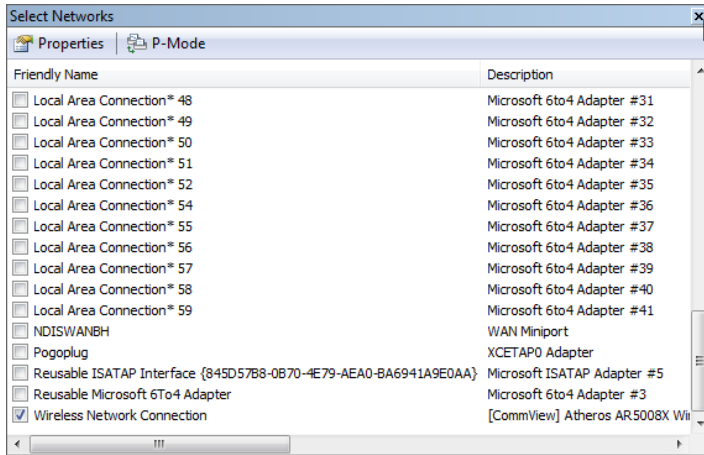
Select Networks

Properties | P-Mode

| Friendly Name | Description |
|---|---|
| Local Area Connection* 48 | Microsoft 6to4 Adapter #31 |
| Local Area Connection* 49 | Microsoft 6to4 Adapter #32 |
| Local Area Connection* 50 | Microsoft 6to4 Adapter #33 |
| Local Area Connection* 51 | Microsoft 6to4 Adapter #34 |
| Local Area Connection* 52 | Microsoft 6to4 Adapter #35 |
| Local Area Connection* 54 | Microsoft 6to4 Adapter #36 |
| Local Area Connection* 55 | Microsoft 6to4 Adapter #37 |
| Local Area Connection* 56 | Microsoft 6to4 Adapter #38 |
| Local Area Connection* 57 | Microsoft 6to4 Adapter #39 |
| Local Area Connection* 58 | Microsoft 6to4 Adapter #40 |
| Local Area Connection* 59 | Microsoft 6to4 Adapter #41 |
| NDISWANBH | WAN Miniport |
| Pogoplug | XCETAP0 Adapter |
| Reusable ISATAP Interface {845D57B8-0B70-4E79-AEA0-BA6941A9E0AA} | Microsoft ISATAP Adapter #5 |
| Reusable Microsoft 6To4 Adapter | Microsoft 6to4 Adapter #3 |
| Wireless Network Connection | [CommView] Atheros AR5008X Wi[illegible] |